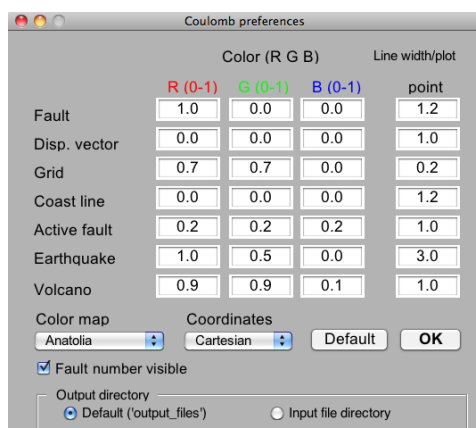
Coulomb preferences

Color (R G B)

Line width/plot

| | R (0-1) | G (0-1) | B (0-1) | point |
|---|---|---|---|---|
| Fault | 1.0 | 0.0 | 0.0 | 1.2 |
| Disp. vector | 0.0 | 0.0 | 0.0 | 1.0 |
| Grid | 0.7 | 0.7 | 0.0 | 0.2 |
| Coast line | 0.0 | 0.0 | 0.0 | 1.2 |
| Active fault | 0.2 | 0.2 | 0.2 | 1.0 |
| Earthquake | 1.0 | 0.5 | 0.0 | 3.0 |
| Volcano | 0.9 | 0.9 | 0.1 | 1.0 |

Color map
Anatolia

Coordinates
Cartesian

Default

OK

Fault number visible

Output directory
Default ('output_files')
Input file directory